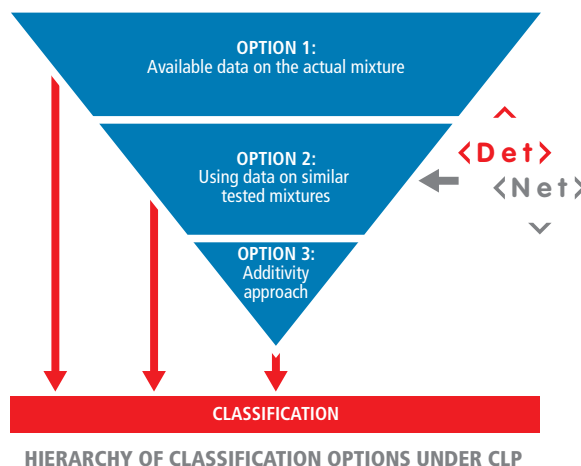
OPTION 1:
Available data on the actual mixture

OPTION 2:
Using data on similar tested mixtures

OPTION 3:
Additivity approach

<Det>
<Net>

CLASSIFICATION

HIERARCHY OF CLASSIFICATION OPTIONS UNDER CLP